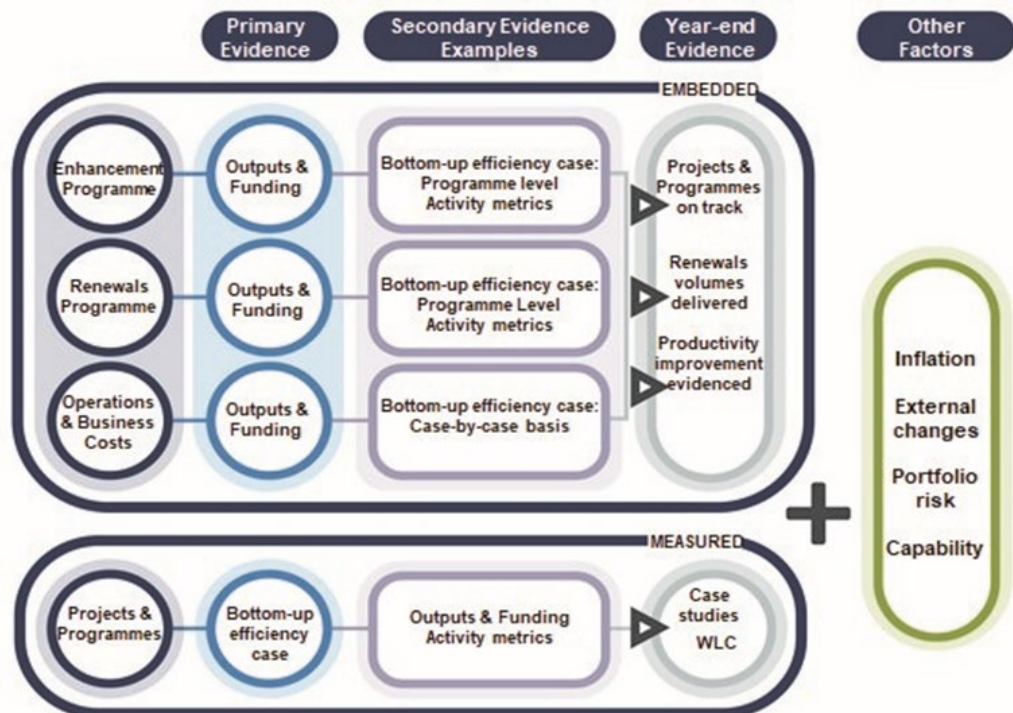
Primary Evidence

Secondary Evidence Examples

Year-end Evidence

Other Factors

EMBEDDED

Enhancement Programme

Outputs & Funding

Bottom-up efficiency case: Programme level Activity metrics

Projects & Programmes on track

Renewals Programme

Outputs & Funding

Bottom-up efficiency case: Programme Level Activity metrics

Renewals volumes delivered

Operations & Business Costs

Outputs & Funding

Bottom-up efficiency case: Case-by-case basis

Productivity improvement evidenced

Inflation

External changes

Portfolio risk

Capability

MEASURED

Projects & Programmes

Bottom-up efficiency case

Outputs & Funding Activity metrics

Case studies

WLC